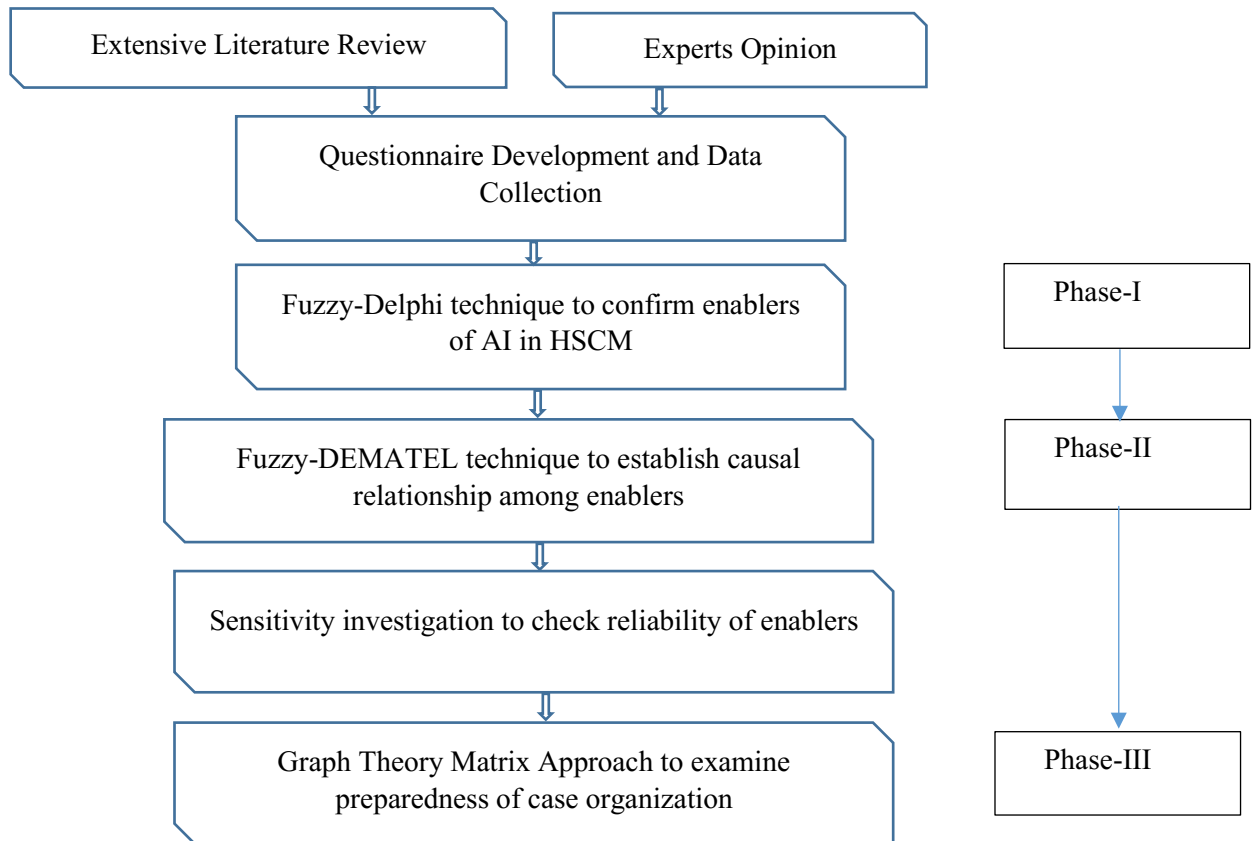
Extensive Literature Review

Experts Opinion

Questionnaire Development and Data Collection

Fuzzy-Delphi technique to confirm enablers of AI in HSCM

Phase-I

Fuzzy-DEMATEL technique to establish causal relationship among enablers

Phase-II

Sensitivity investigation to check reliability of enablers

Graph Theory Matrix Approach to examine preparedness of case organization

Phase-III